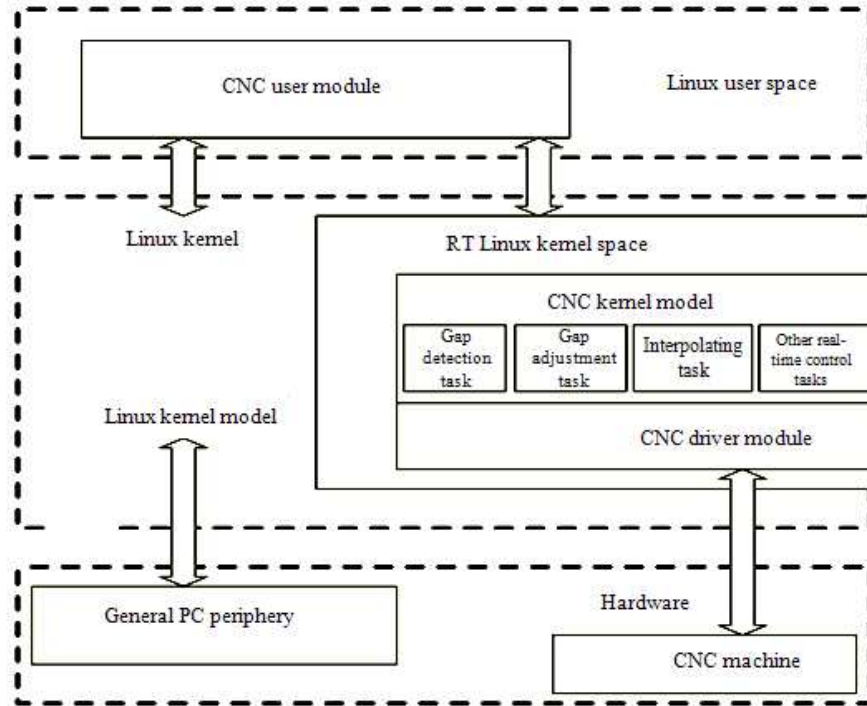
CNC user module

Linux user space

Linux kernel

RT Linux kernel space

CNC kernel model

Gap detection task

Gap adjustment task

Interpolating task

Other real-time control tasks

Linux kernel model

CNC driver module

General PC periphery

Hardware

CNC machine